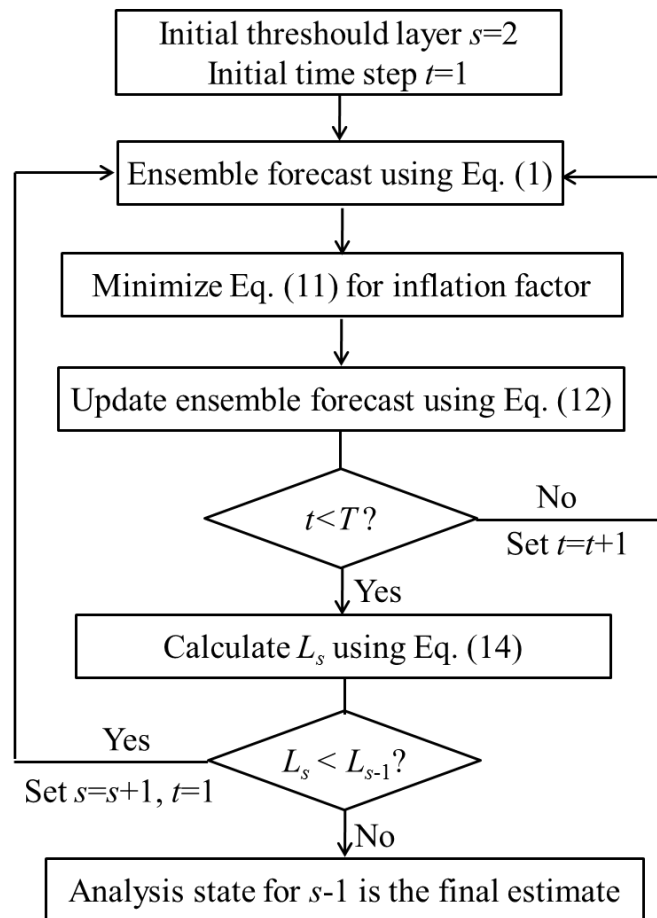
Initial threshould layer $s$=2
Initial time step $t$=1

Ensemble forecast using Eq. (1)

Minimize Eq. (11) for inflation factor

Update ensemble forecast using Eq. (12)

$t<T$?

No

Set $t$=$t$+1

Yes

Calculate $L_s$ using Eq. (14)

Yes

Set $s$=$s$+1, $t$=1

$L_s < L_{s\text{-}1}$?

No

Analysis state for $s$-1 is the final estimate